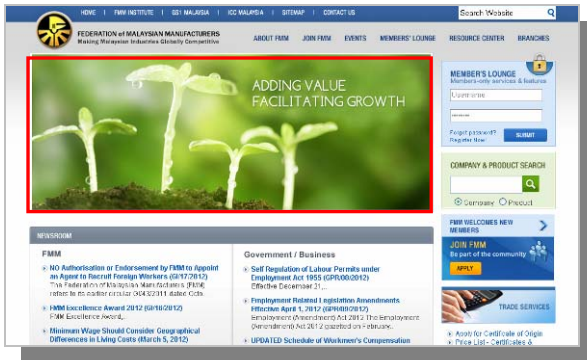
HOME | FMM INSTITUTE | GS1 MALAYSIA | ICC MALAYSIA | SITEMAP | CONTACT US

Search Website

FEDERATION of MALAYSIAN MANUFACTURERS
Making Malaysian Industries Globally Competitive

ABOUT FMM JOIN FMM EVENTS MEMBERS' LOUNGE RESOURCE CENTER BRANCHES

ADDING VALUE
FACILITATING GROWTH

MEMBER'S LOUNGE
Members-only services & features

Username

Forgot password?
Register Now

SUBMIT

COMPANY & PRODUCT SEARCH

Company Product

FMM WELCOMES NEW MEMBERS

JOIN FMM
Be part of the community

APPLY

TRADE SERVICES

Apply for Certificate of Origin
Price List - Certificates &

NEWSROOM

FMM

No Authorisation or Endorsement by FMM to Appoint an Agent to Recruit Foreign Workers (G/17/2012)
The Federation of Malaysian Manufacturers (FMM) refers to its earlier circular 0043/2011 dated Octo...

FMM Excellence Award 2012 (G/10/2012)
FMM Excellence Award...

Minimum Wage Should Consider Geographical Differences in Living Costs (March 5, 2012)

Government / Business

Self Regulation of Labour Permits under Employment Act 1955 (GPR/00/2012)
Effective December 21,...

Employment Related Legislation Amendments Effective April 1, 2012 (GPR/00/2012)
Employment (Amendment) Act 2012 The Employment (Amendment) Act 2012 gazetted on February...

UPDATED Schedule of Workmen's Compensation